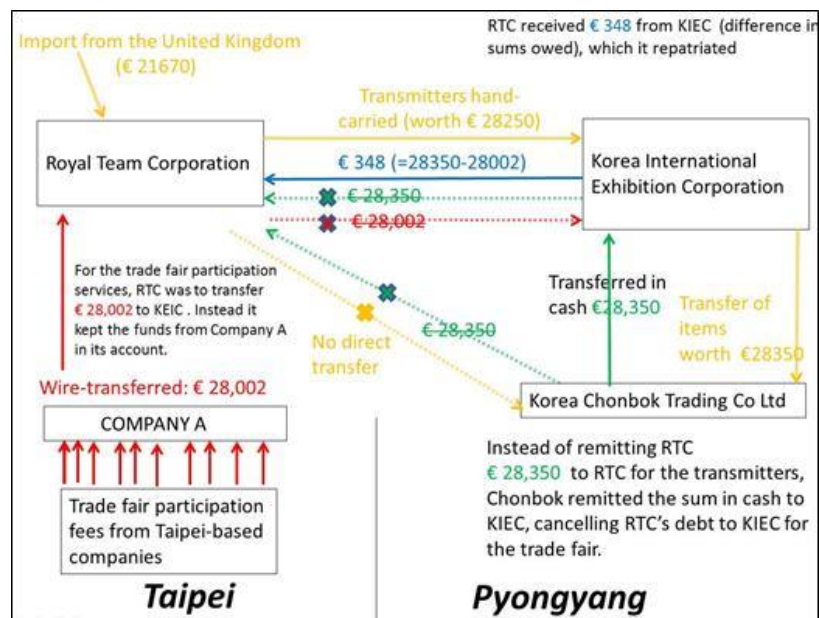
Import from the United Kingdom (€ 21670)

RTC received € 348 from KIEC (difference in sums owed), which it repatriated

Transmitters hand-carried (worth € 28250)

Royal Team Corporation

€ 348 (=28350-28002)

Korea International Exhibition Corporation

€ 28,350

€ 28,002

For the trade fair participation services, RTC was to transfer € 28,002 to KEIC . Instead it kept the funds from Company A in its account.

Transferred in cash €28,350

Transfer of items worth €28350

No direct transfer

€ 28,350

Wire-transferred: € 28,002

Korea Chonbok Trading Co Ltd

COMPANY A

Trade fair participation fees from Taipei-based companies

Instead of remitting RTC € 28,350 to RTC for the transmitters, Chonbok remitted the sum in cash to KIEC, cancelling RTC's debt to KIEC for the trade fair.

Taipei

Pyongyang